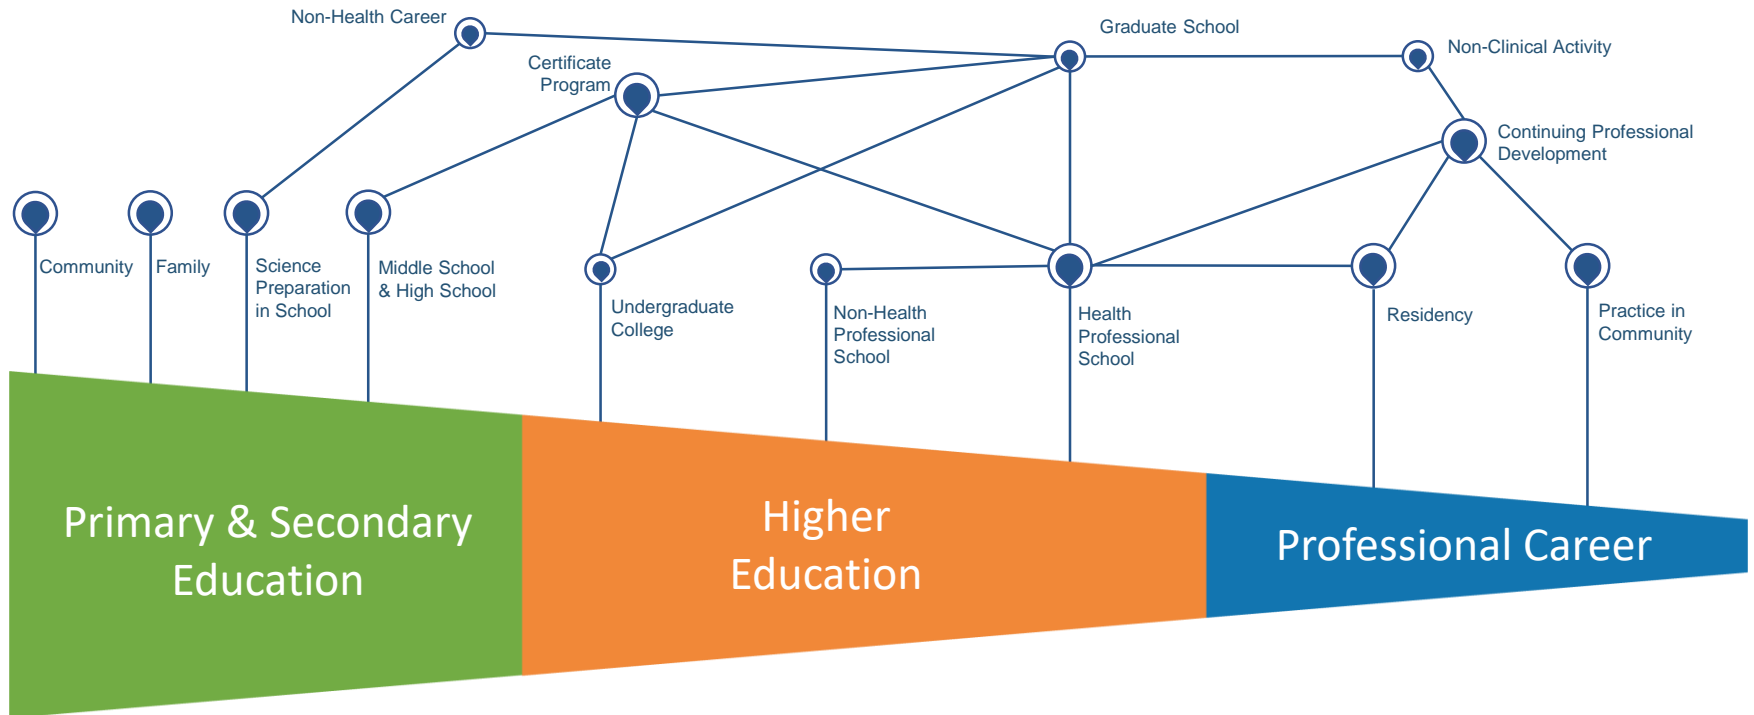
Non-Health Career

Graduate School

Non-Clinical Activity

Certificate Program

Continuing Professional Development

Community

Family

Science Preparation in School

Middle School & High School

Undergraduate College

Non-Health Professional School

Health Professional School

Residency

Practice in Community

Primary & Secondary Education

Higher Education

Professional Career